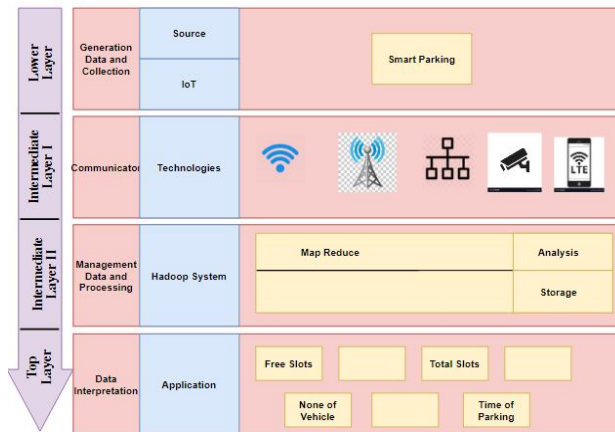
Lower Layer

Generation Data and Collection

Source

IoT

Smart Parking

Intermediate Layer I

Communicator

Technologies

LTE

Intermediate Layer II

Management Data and Processing

Hadoop System

Map Reduce

Analysis

Storage

Top Layer

Data Interpretation

Application

Free Slots

Total Slots

None of Vehicle

Time of Parking